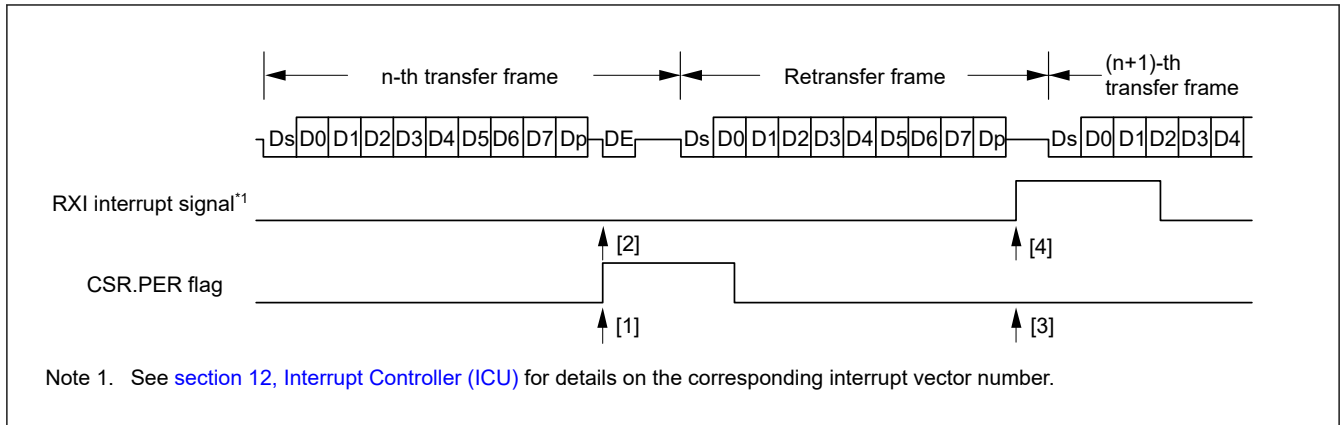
n-th transfer frame

Retransfer frame

(n+1)-th transfer frame

Ds D0 D1 D2 D3 D4 D5 D6 D7 Dp DE Ds D0 D1 D2 D3 D4 D5 D6 D7 Dp Ds D0 D1 D2 D3 D4

RXI interrupt signal$^{*1}$

[2]

[4]

CSR.PER flag

[1]

[3]

Note 1. See section 12, Interrupt Controller (ICU) for details on the corresponding interrupt vector number.